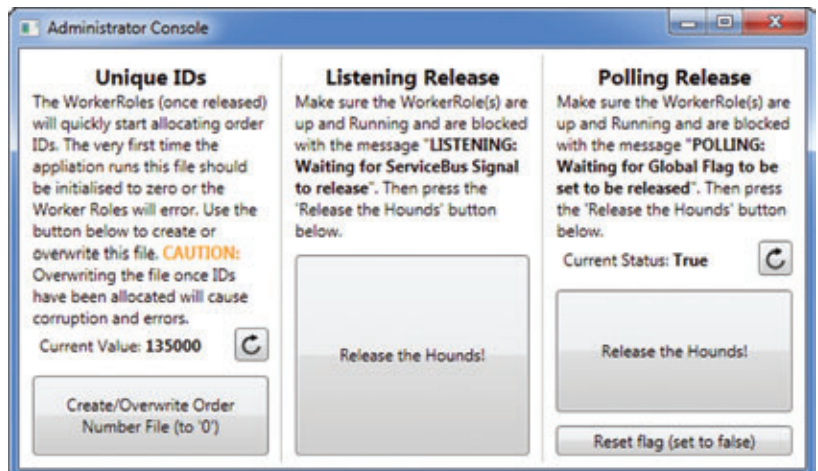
Administrator Console

Unique IDs

The WorkerRoles (once released) will quickly start allocating order IDs. The very first time the appliation runs this file should be initialised to zero or the Worker Roles will error. Use the button below to create or overwrite this file. CAUTION: Overwriting the file once IDs have been allocated will cause corruption and errors.

Current Value: 135000

Create/Overwrite Order Number File (to '0')

Listening Release

Make sure the WorkerRole(s) are up and Running and are blocked with the message "LISTENING: Waiting for ServiceBus Signal to release". Then press the 'Release the Hounds' button below.

Release the Hounds!

Polling Release

Make sure the WorkerRole(s) are up and Running and are blocked with the message "POLLING: Waiting for Global Flag to be set to be released". Then press the 'Release the Hounds' button below.

Current Status: True

Release the Hounds!

Reset flag (set to false)